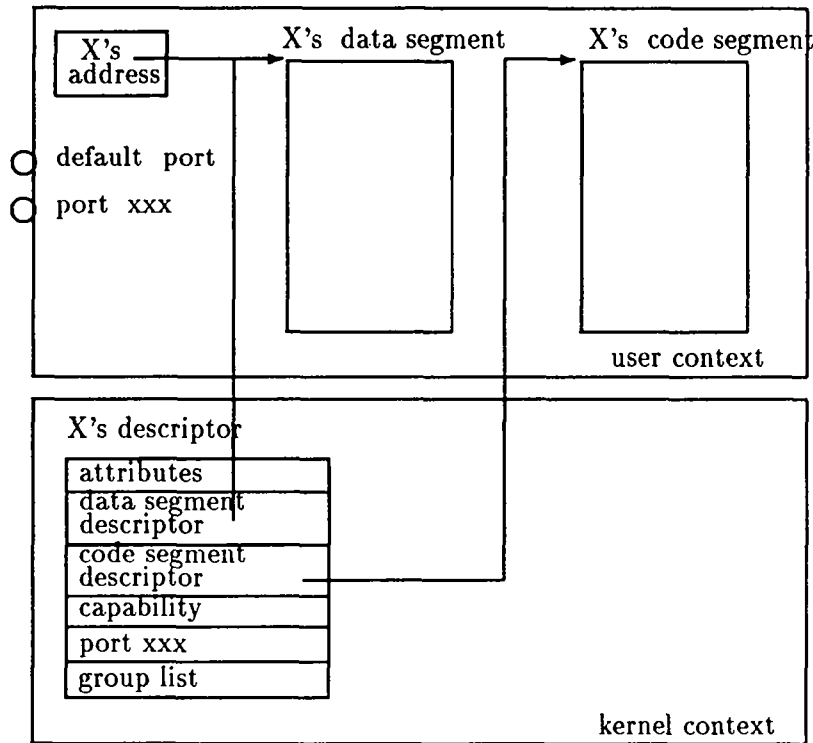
X's address

X's data segment

X's code segment

default port

port xxx

user context

X's descriptor

| attributes |
|---|
| data segment descriptor |
| code segment descriptor |
| capability |
| port xxx |
| group list |

kernel context